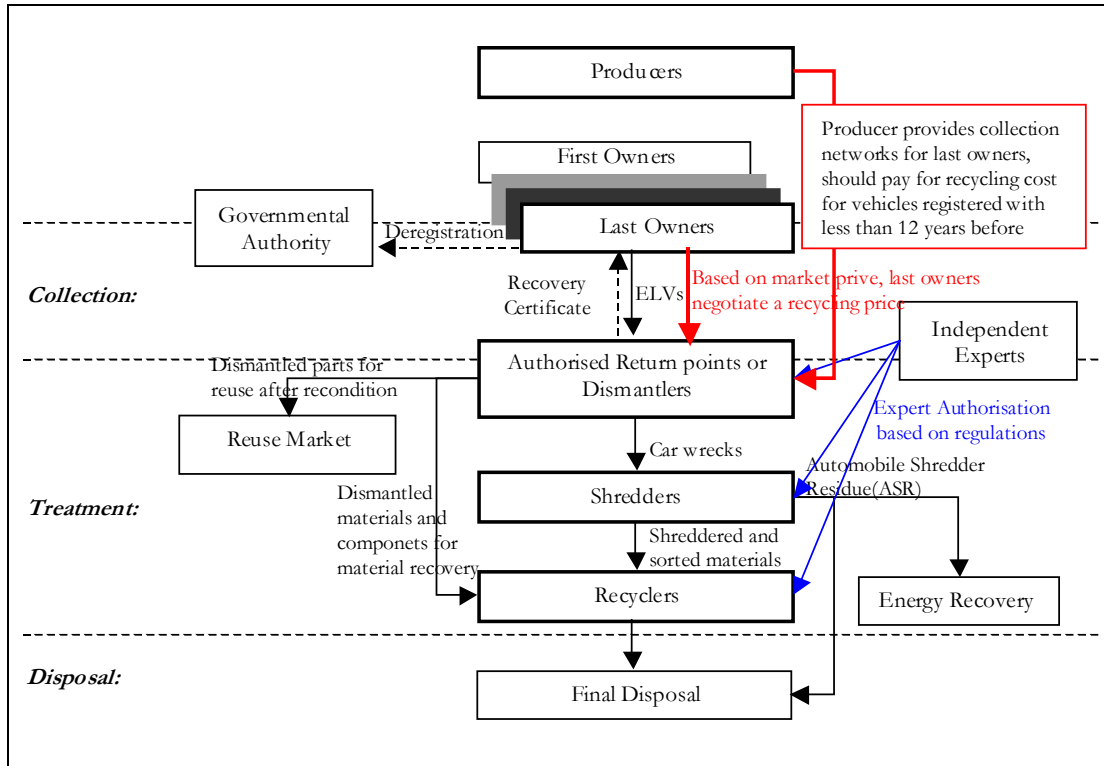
Producers

Producer provides collection networks for last owners, should pay for recycling cost for vehicles registered with less than 12 years before

First Owners

Governmental Authority

Deregistration

Last Owners

Collection:

Recovery Certificate

ELVs

Based on market prive, last owners negotiate a recycling price

Independent Experts

Dismantled parts for reuse after recondition

Authorised Return points or Dismantlers

Expert Authorisation based on regulations

Reuse Market

Car wrecks

Automobile Shredder Residue(ASR)

Treatment:

Dismantled materials and componets for material recovery

Shredders

Shreddered and sorted materials

Recyclers

Energy Recovery

Disposal:

Final Disposal